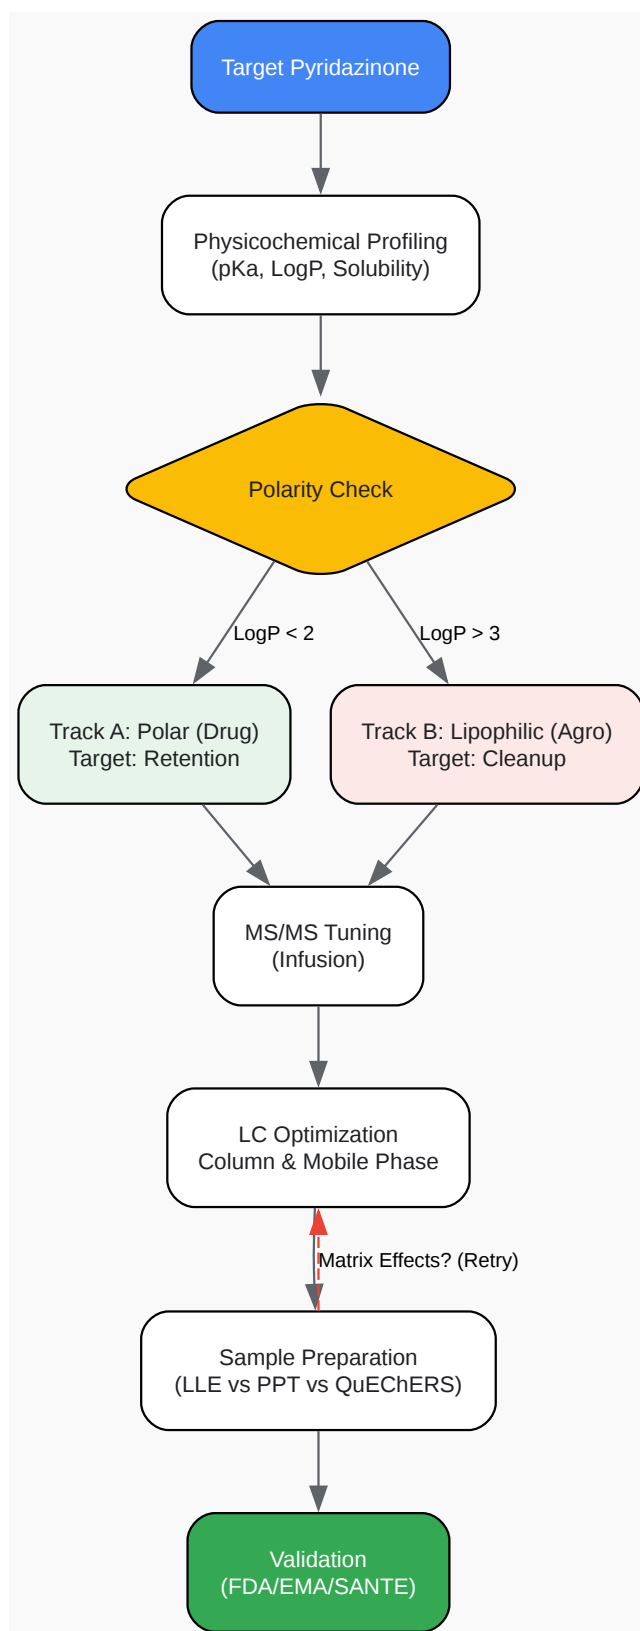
Target Pyridazinone

Physicochemical Profiling
(pKa, LogP, Solubility)

Polarity Check

LogP < 2

LogP > 3

Track A: Polar (Drug)
Target: Retention

Track B: Lipophilic (Agro)
Target: Cleanup

MS/MS Tuning
(Infusion)

LC Optimization
Column & Mobile Phase

Matrix Effects? (Retry)

Sample Preparation
(LLE vs PPT vs QuEChERS)

Validation
(FDA/EMA/SANTE)